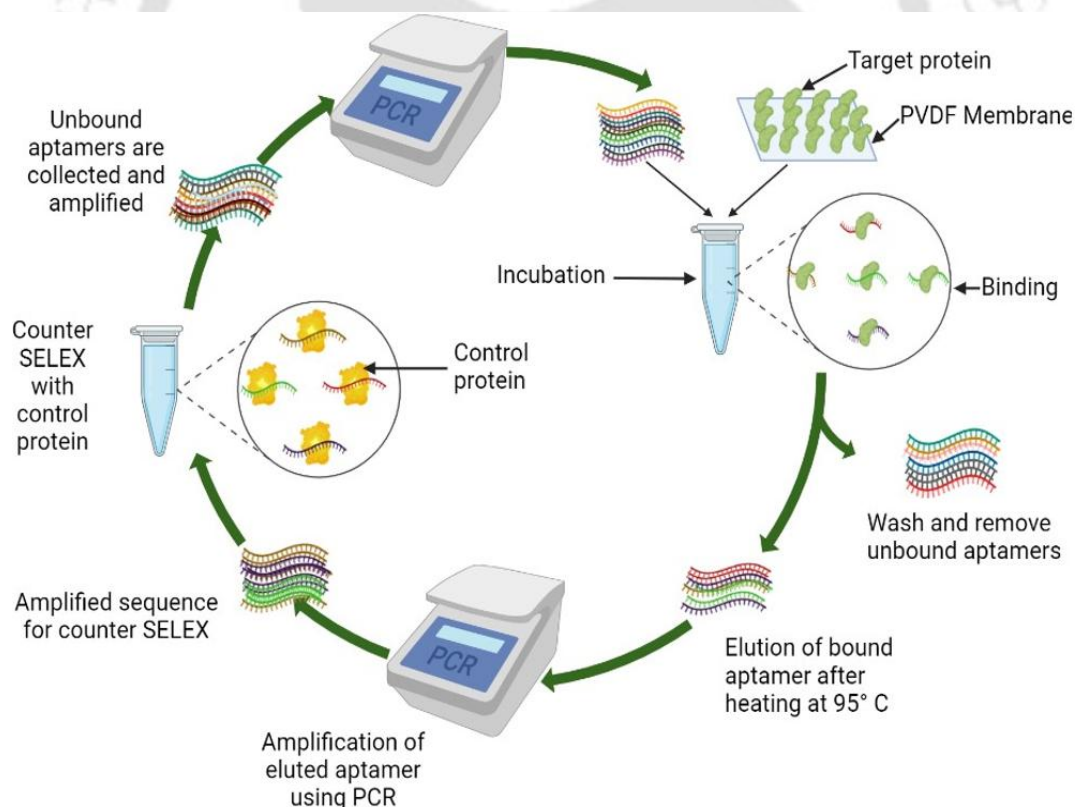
PCR

Target protein

PVDF Membrane

Unbound aptamers are collected and amplified

Incubation

Binding

Counter SELEX with control protein

Control protein

Wash and remove unbound aptamers

Amplified sequence for counter SELEX

PCR

Elution of bound aptamer after heating at 95° C

Amplification of eluted aptamer using PCR